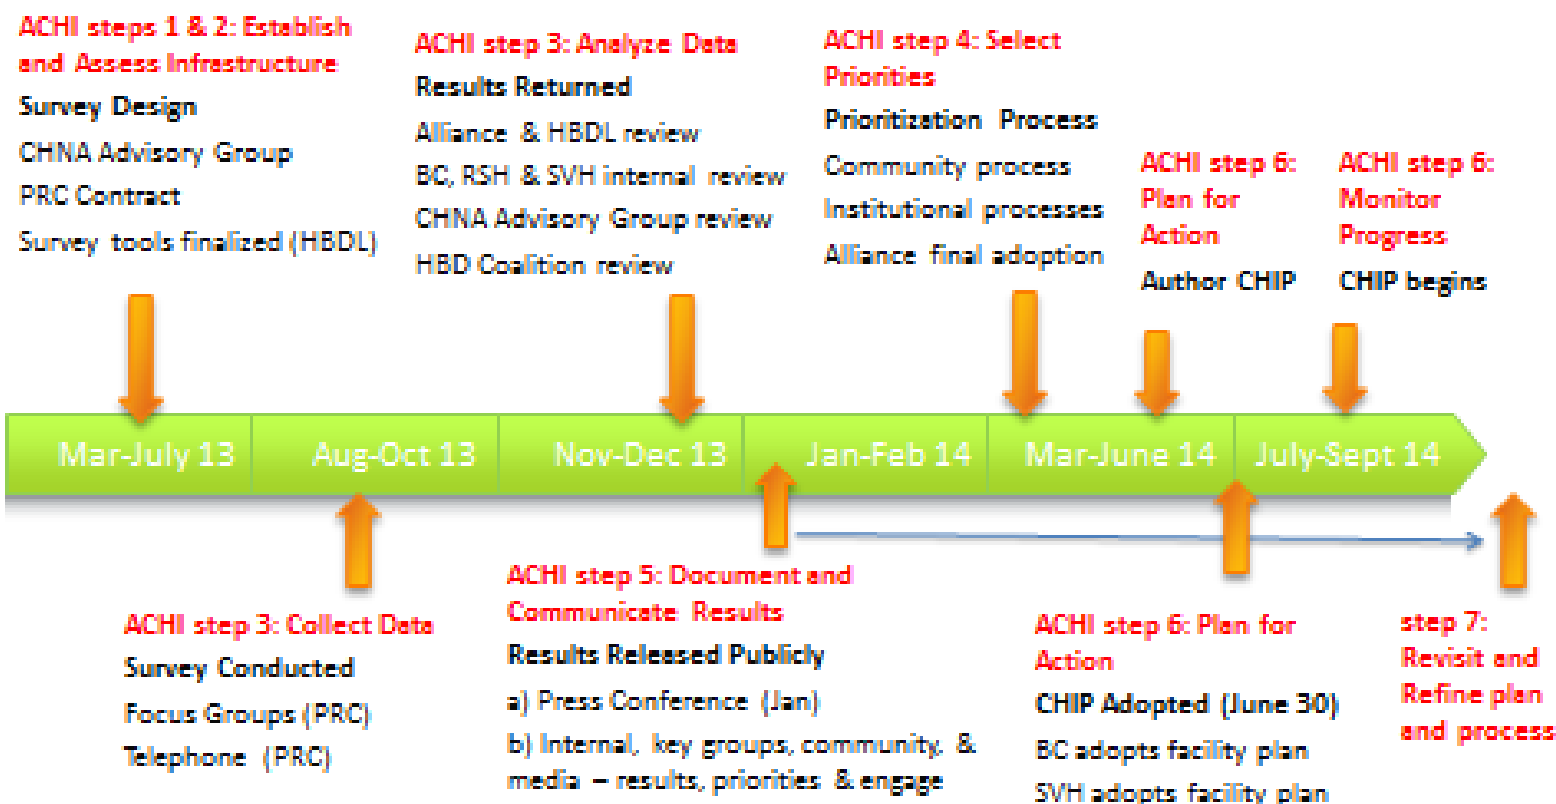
ACHI steps 1 & 2: Establish and Assess Infrastructure

Survey Design

CHNA Advisory Group

PRC Contract

Survey tools finalized (HBDL)

ACHI step 3: Analyze Data

Results Returned

Alliance & HBDL review

BC, RSH & SVH internal review

CHNA Advisory Group review

HBD Coalition review

ACHI step 4: Select Priorities

Prioritization Process

Community process

Institutional processes

Alliance final adoption

ACHI step 6: Plan for Action

Author CHIP

ACHI step 6: Monitor Progress

CHIP begins

Mar-July 13

Aug-Oct 13

Nov-Dec 13

Jan-Feb 14

Mar-June 14

July-Sept 14

ACHI step 3: Collect Data

Survey Conducted

Focus Groups (PRC)

Telephone (PRC)

ACHI step 5: Document and Communicate Results

Results Released Publicly

a) Press Conference (Jan)

b) Internal, key groups, community, & media – results, priorities & engage

ACHI step 6: Plan for Action

CHIP Adopted (June 30)

BC adopts facility plan

SVH adopts facility plan

step 7: Revisit and Refine plan and process